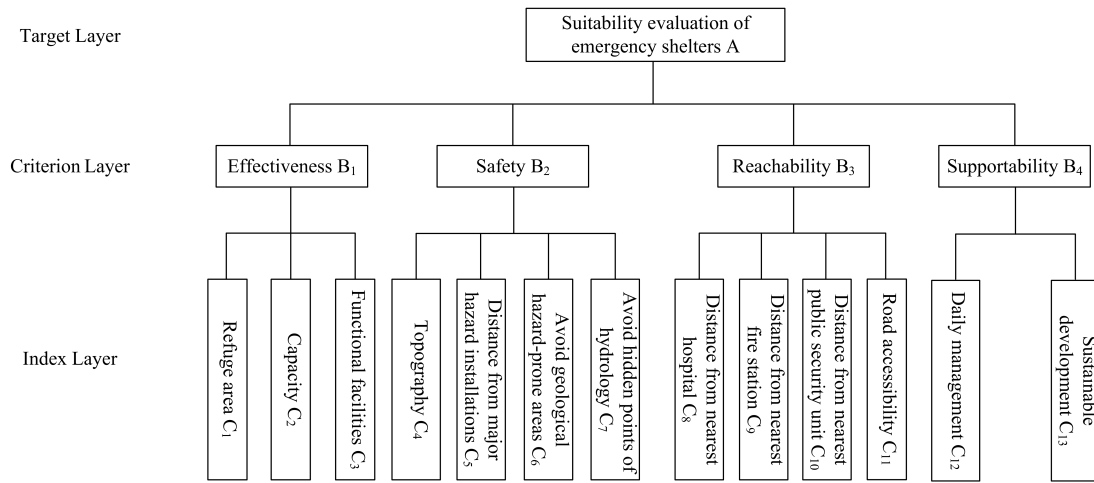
Target Layer

Suitability evaluation of emergency shelters A

Criterion Layer

Effectiveness $B_1$

Safety $B_2$

Reachability $B_3$

Supportability $B_4$

Index Layer

Refuge area $C_1$

Capacity $C_2$

Functional facilities $C_3$

Topography $C_4$

Distance from major hazard installations $C_5$

Avoid geological hazard-prone areas $C_6$

Avoid hidden points of hydrology $C_7$

Distance from nearest hospital $C_8$

Distance from nearest fire station $C_9$

Distance from nearest public security unit $C_{10}$

Road accessibility $C_{11}$

Daily management $C_{12}$

Sustainable development $C_{13}$